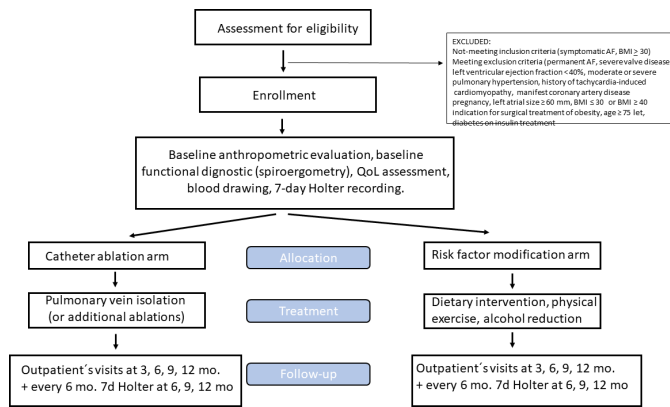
Assessment for eligibility

EXCLUDED:
Not-meeting inclusion criteria (symptomatic AF, BMI $\geq$ 30)
Meeting exclusion criteria (permanent AF, severe valve disease left ventricular ejection fraction < 40%, moderate or severe pulmonary hypertension, history of tachycardia-induced cardiomyopathy, manifest coronary artery disease pregnancy, left atrial size $\geq$ 60 mm, BMI $\leq$ 30 or BMI $\geq$ 40 indication for surgical treatment of obesity, age $\geq$ 75 let, diabetes on insulin treatment

Enrollment

Baseline anthropometric evaluation, baseline functional dignostic (spiroergometry), QoL assessment, blood drawing, 7-day Holter recording.

Catheter ablation arm

Allocation

Risk factor modification arm

Pulmonary vein isolation (or additional ablations)

Treatment

Dietary intervention, physical exercise, alcohol reduction

Outpatient´s visits at 3, 6, 9, 12 mo. + every 6 mo. 7d Holter at 6, 9, 12 mo

Follow-up

Outpatient´s visits at 3, 6, 9, 12 mo. + every 6 mo. 7d Holter at 6, 9, 12 mo